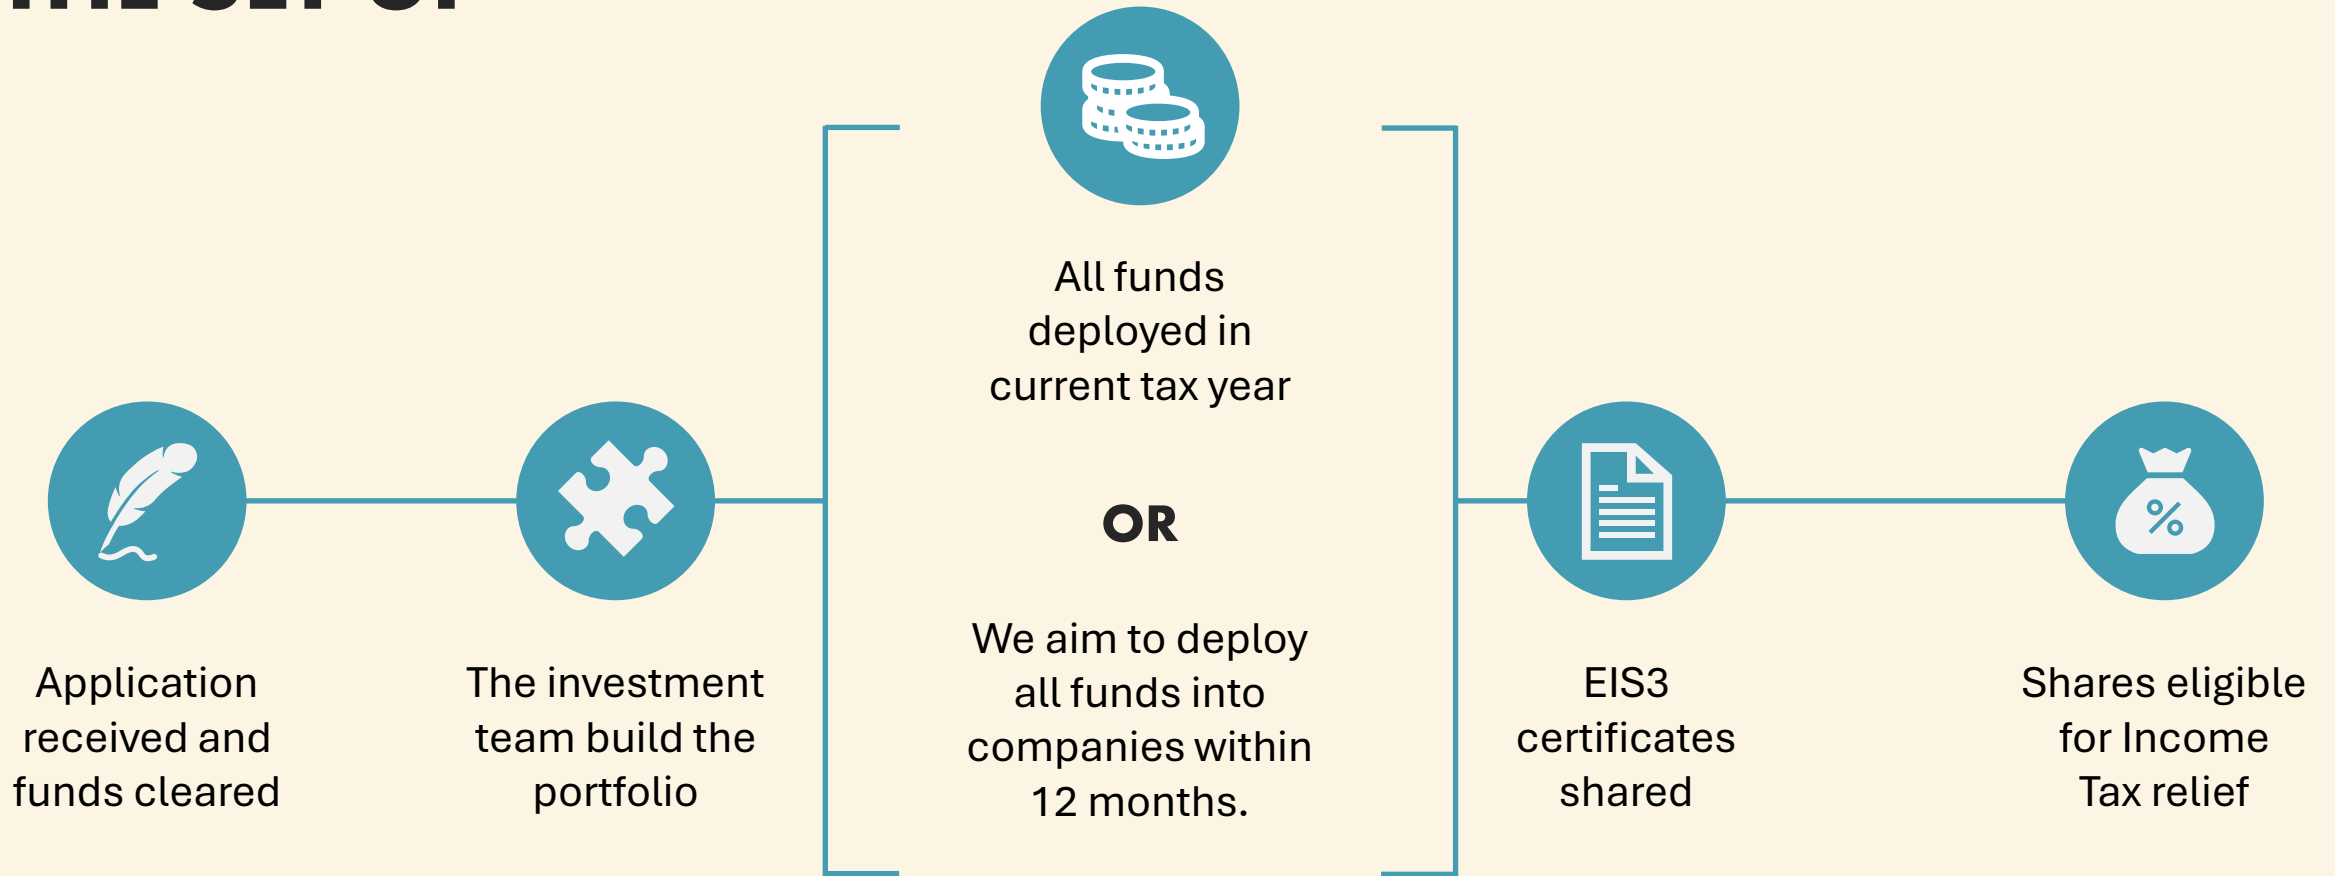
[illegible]

Application received and funds cleared

The investment team build the portfolio

All funds deployed in current tax year

OR

We aim to deploy all funds into companies within 12 months.

EIS3 certificates shared

Shares eligible for Income Tax relief